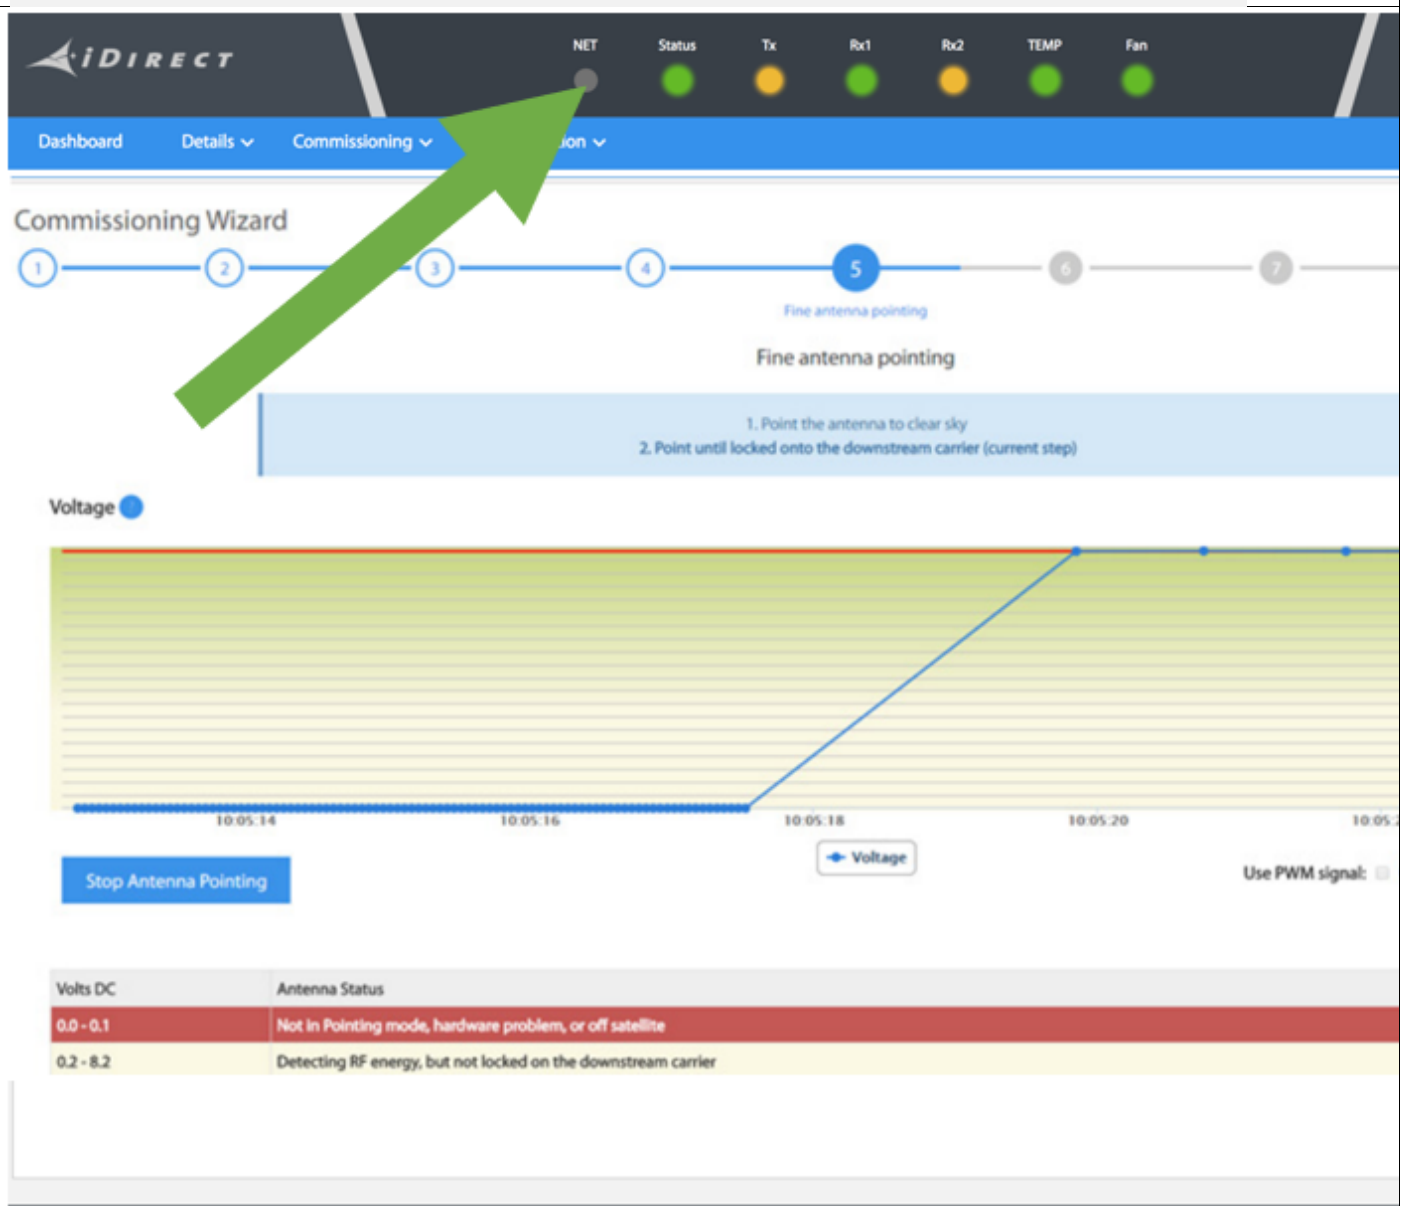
iDIRECT

NET Status Tx Rx1 Rx2 TEMP Fan

Dashboard Details Commissioning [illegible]ion

Commissioning Wizard

1 2 3 4 5 6 7

Fine antenna pointing

Fine antenna pointing

1. Point the antenna to clear sky
2. Point until locked onto the downstream carrier (current step)

Voltage

10:05:14 10:05:16 10:05:18 10:05:20 10:05:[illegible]

Voltage

Stop Antenna Pointing

Use PWM signal:

| Volts DC | Antenna Status |
|---|---|
| 0.0 - 0.1 | Not in Pointing mode, hardware problem, or off satellite |
| 0.2 - 8.2 | Detecting RF energy, but not locked on the downstream carrier |